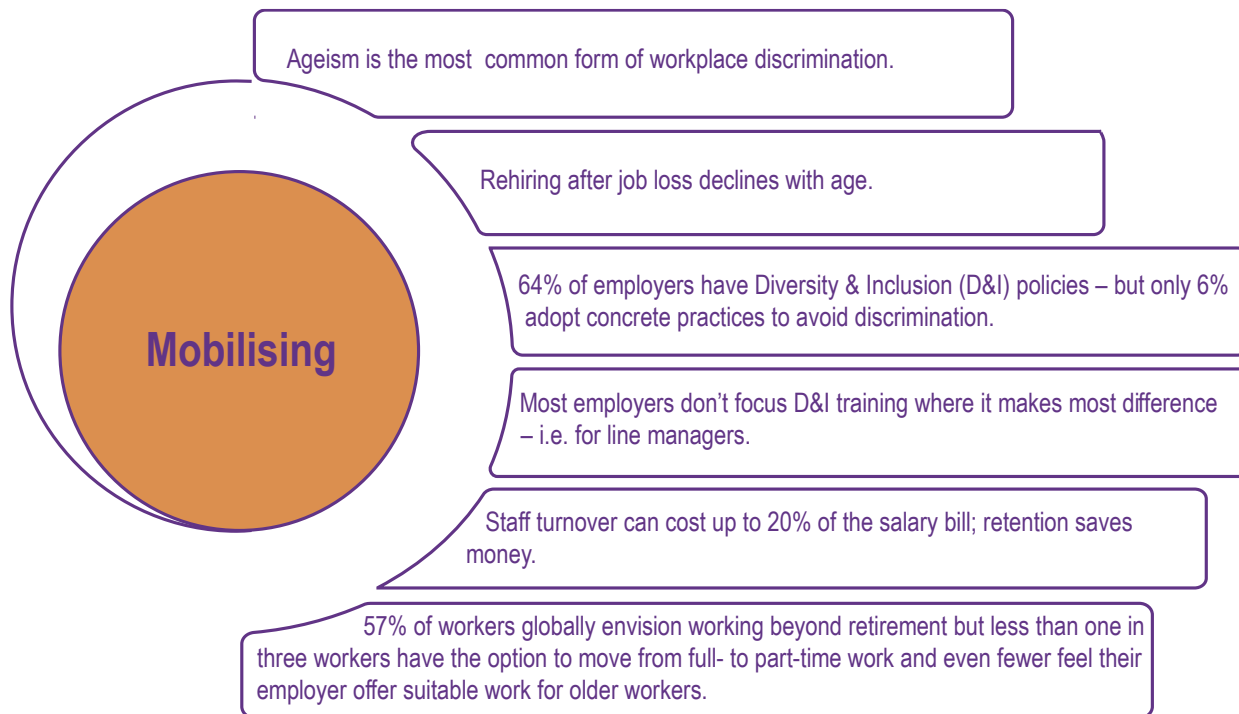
Ageism is the most common form of workplace discrimination.

Rehiring after job loss declines with age.

Mobilising

64% of employers have Diversity & Inclusion (D&I) policies – but only 6% adopt concrete practices to avoid discrimination.

Most employers don’t focus D&I training where it makes most difference – i.e. for line managers.

Staff turnover can cost up to 20% of the salary bill; retention saves money.

57% of workers globally envision working beyond retirement but less than one in three workers have the option to move from full- to part-time work and even fewer feel their employer offer suitable work for older workers.